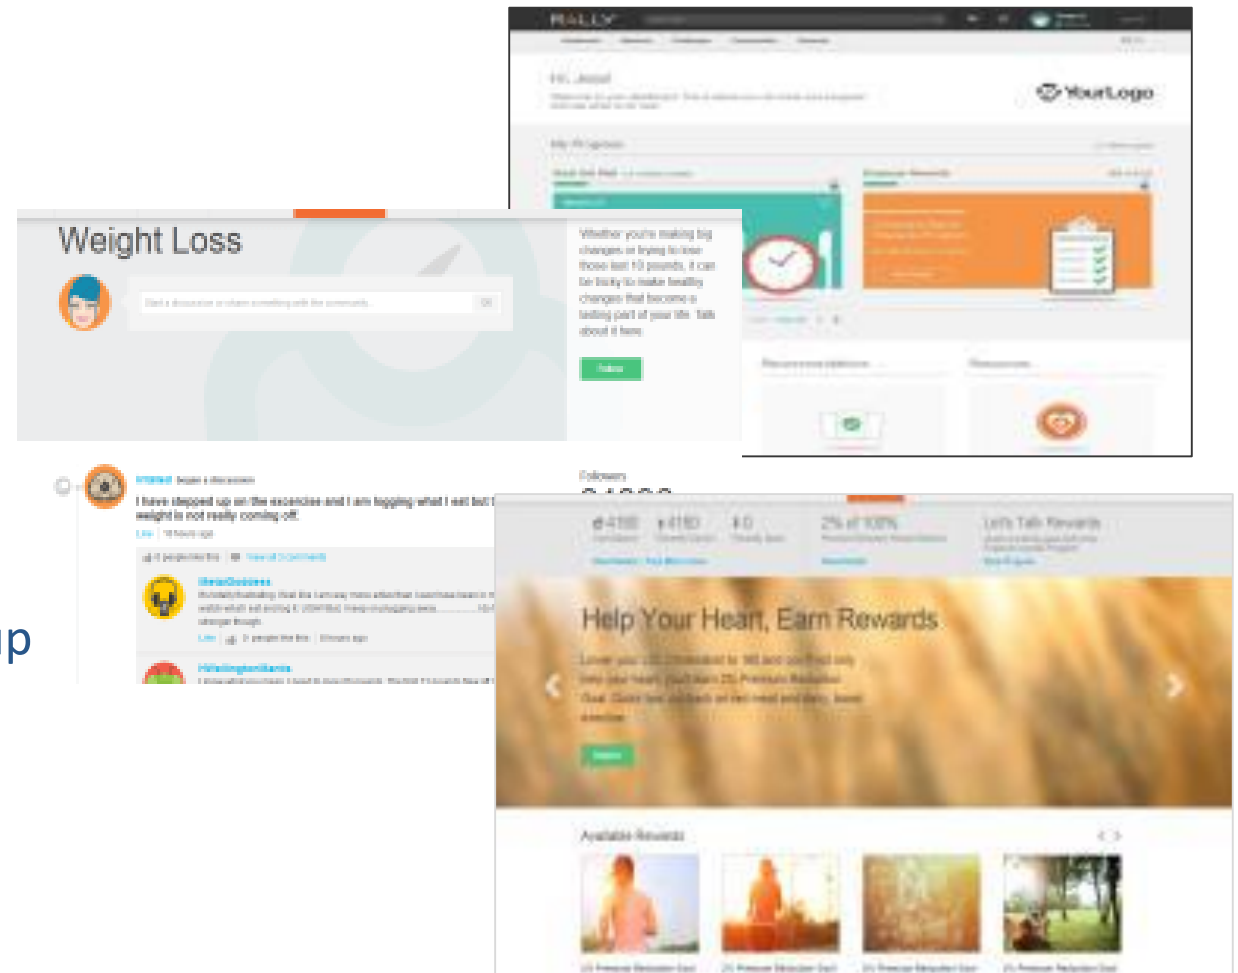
RALLY

Hi, Jessal

YourLogo

My Programs

Weight Loss

Start a discussion or share something with the community

Whether you're making big changes or trying to lose those last 10 pounds, it can be tricky to make healthy changes that become a lasting part of your life. Talk about it here.

Follow

I have stepped up on the excercise and I am logging what I eat but the weight is not really coming off.

Like · 16 hours ago

View all 3 comments

lifeisGoodness

HikeingtonBarns

Followers

p

Help Your Heart, Earn Rewards

Lower your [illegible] cholesterol to 180 and you'll not only help your heart, you'll earn 2% Premium Reduction. Goal: Quick tips and back on red meat and dairy, learn more

Return

2% of 100%

Let's Talk Rewards

Available Rewards

2% Premium Reduction Goal

2% Premium Reduction Goal

2% Premium Reduction Goal

2% Premium Reduction Goal